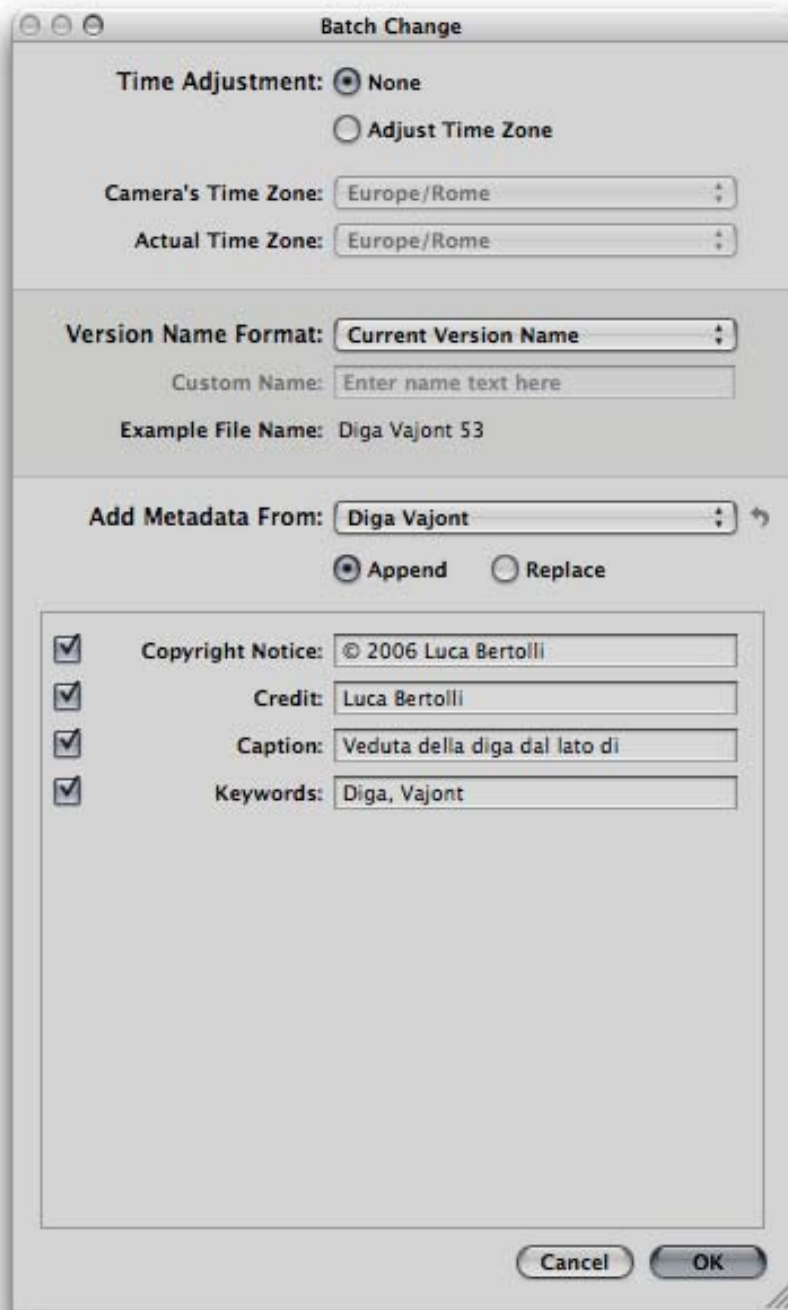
Batch Change

Time Adjustment: None
Adjust Time Zone

Camera's Time Zone: Europe/Rome
Actual Time Zone: Europe/Rome

Version Name Format: Current Version Name
Custom Name: Enter name text here
Example File Name: Diga Vajont 53

Add Metadata From: Diga Vajont
Append Replace

Copyright Notice: © 2006 Luca Bertolli
Credit: Luca Bertolli
Caption: Veduta della diga dal lato di
Keywords: Diga, Vajont

Cancel OK